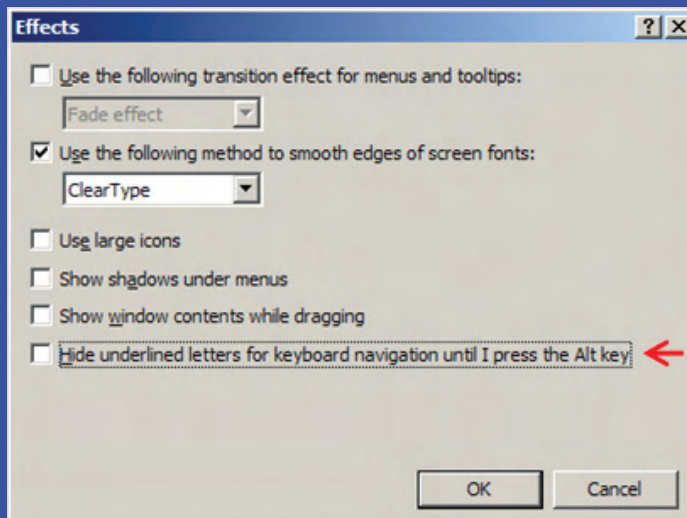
Effects

?

X

Use the following transition effect for menus and tooltips:

Fade effect

Use the following method to smooth edges of screen fonts:

ClearType

Use large icons

Show shadows under menus

Show window contents while dragging

Hide underlined letters for keyboard navigation until I press the Alt key

OK

Cancel